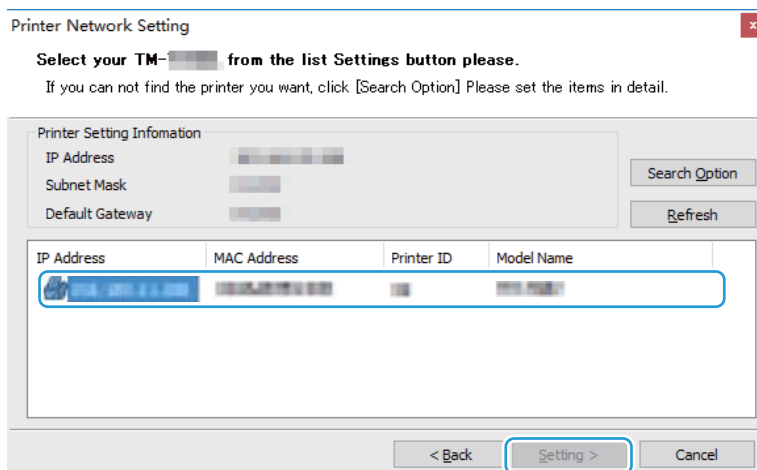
Printer Network Setting

Select your TM-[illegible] from the list Settings button please.

If you can not find the printer you want, click [Search Option] Please set the items in detail.

Printer Setting Infomation

IP Address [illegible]

Subnet Mask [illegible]

Default Gateway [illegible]

Search Option

Refresh

| IP Address | MAC Address | Printer ID | Model Name |
|---|---|---|---|
| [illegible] | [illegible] | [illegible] | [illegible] |

< Back

Setting >

Cancel